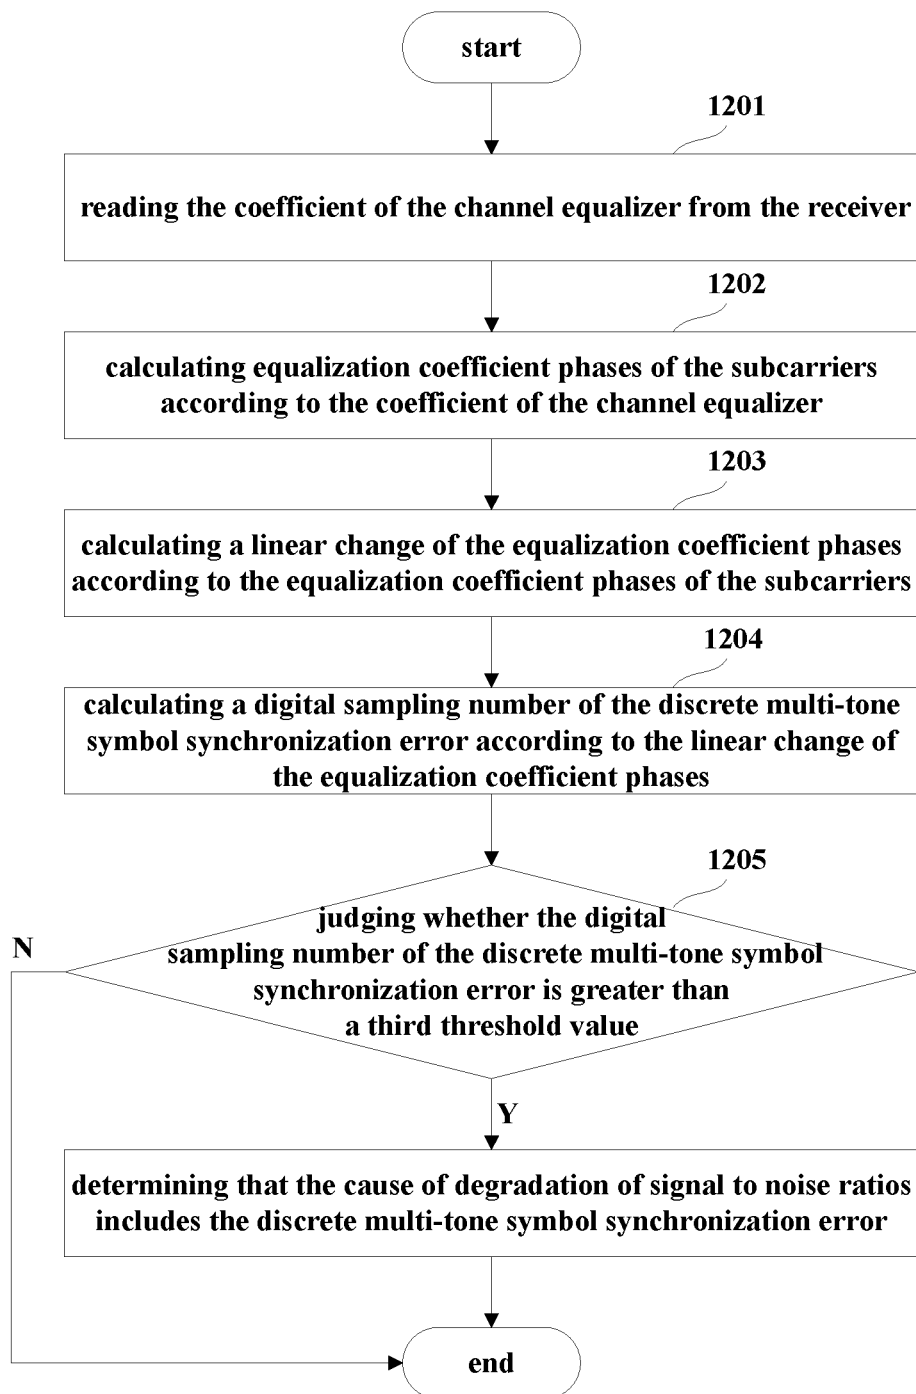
start

1201

reading the coefficient of the channel equalizer from the receiver

1202

calculating equalization coefficient phases of the subcarriers according to the coefficient of the channel equalizer

1203

calculating a linear change of the equalization coefficient phases according to the equalization coefficient phases of the subcarriers

1204

calculating a digital sampling number of the discrete multi-tone symbol synchronization error according to the linear change of the equalization coefficient phases

1205

judging whether the digital sampling number of the discrete multi-tone symbol synchronization error is greater than a third threshold value

N

Y

determining that the cause of degradation of signal to noise ratios includes the discrete multi-tone symbol synchronization error

end